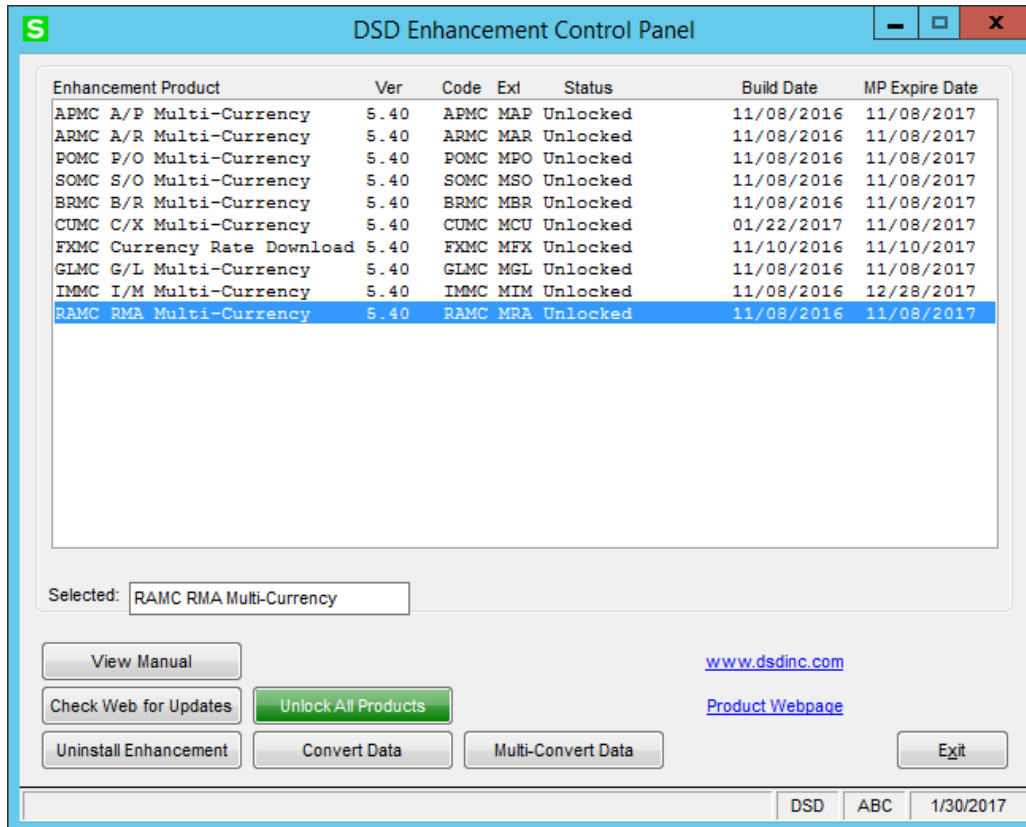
S DSD Enhancement Control Panel

| Enhancement Product | Ver | Code | Ext | Status | Build Date | MP Expire Date |
|---|---|---|---|---|---|---|
| APMC A/P Multi-Currency | 5.40 | APMC | MAP | Unlocked | 11/08/2016 | 11/08/2017 |
| ARMC A/R Multi-Currency | 5.40 | ARMC | MAR | Unlocked | 11/08/2016 | 11/08/2017 |
| POMC P/O Multi-Currency | 5.40 | POMC | MPO | Unlocked | 11/08/2016 | 11/08/2017 |
| SOMC S/O Multi-Currency | 5.40 | SOMC | MSO | Unlocked | 11/08/2016 | 11/08/2017 |
| BRMC B/R Multi-Currency | 5.40 | BRMC | MBR | Unlocked | 11/08/2016 | 11/08/2017 |
| CUMC C/X Multi-Currency | 5.40 | CUMC | MCU | Unlocked | 01/22/2017 | 11/08/2017 |
| FXMC Currency Rate Download | 5.40 | FXMC | MFX | Unlocked | 11/10/2016 | 11/10/2017 |
| GLMC G/L Multi-Currency | 5.40 | GLMC | MGL | Unlocked | 11/08/2016 | 11/08/2017 |
| IMMC I/M Multi-Currency | 5.40 | IMMC | MIM | Unlocked | 11/08/2016 | 12/28/2017 |
| RAMC RMA Multi-Currency | 5.40 | RAMC | MRA | Unlocked | 11/08/2016 | 11/08/2017 |

Selected: RAMC RMA Multi-Currency

View Manual
Check Web for Updates
Unlock All Products
Uninstall Enhancement
Convert Data
Multi-Convert Data
www.dsdinc.com
Product Webpage
Exit

DSD ABC 1/30/2017